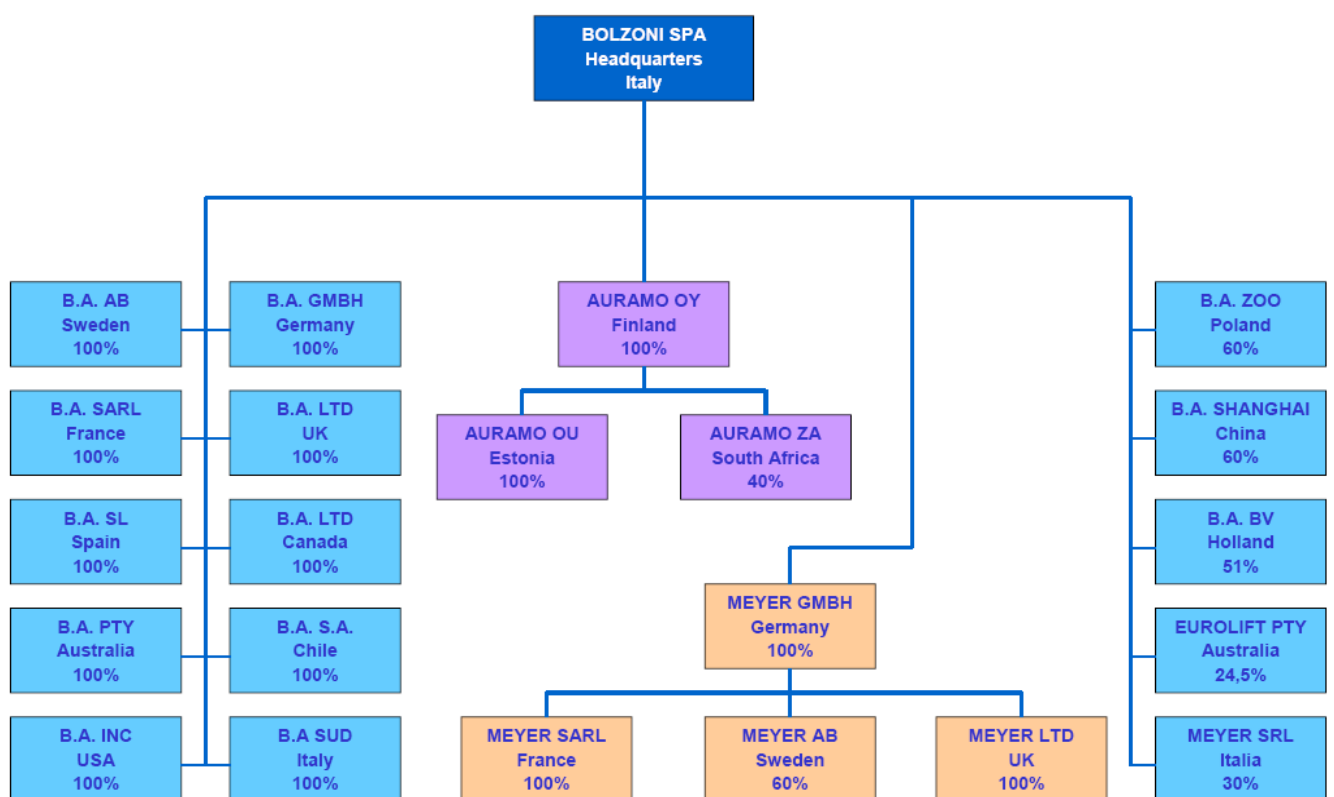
BOLZONI SPA
Headquarters
Italy

B.A. AB
Sweden
100%

B.A. GMBH
Germany
100%

B.A. SARL
France
100%

B.A. LTD
UK
100%

B.A. SL
Spain
100%

B.A. LTD
Canada
100%

B.A. PTY
Australia
100%

B.A. S.A.
Chile
100%

B.A. INC
USA
100%

B.A SUD
Italy
100%

AURAMO OY
Finland
100%

AURAMO OU
Estonia
100%

AURAMO ZA
South Africa
40%

MEYER GMBH
Germany
100%

MEYER SARL
France
100%

MEYER AB
Sweden
60%

MEYER LTD
UK
100%

B.A. ZOO
Poland
60%

B.A. SHANGHAI
China
60%

B.A. BV
Holland
51%

EUROLIFT PTY
Australia
24,5%

MEYER SRL
Italia
30%